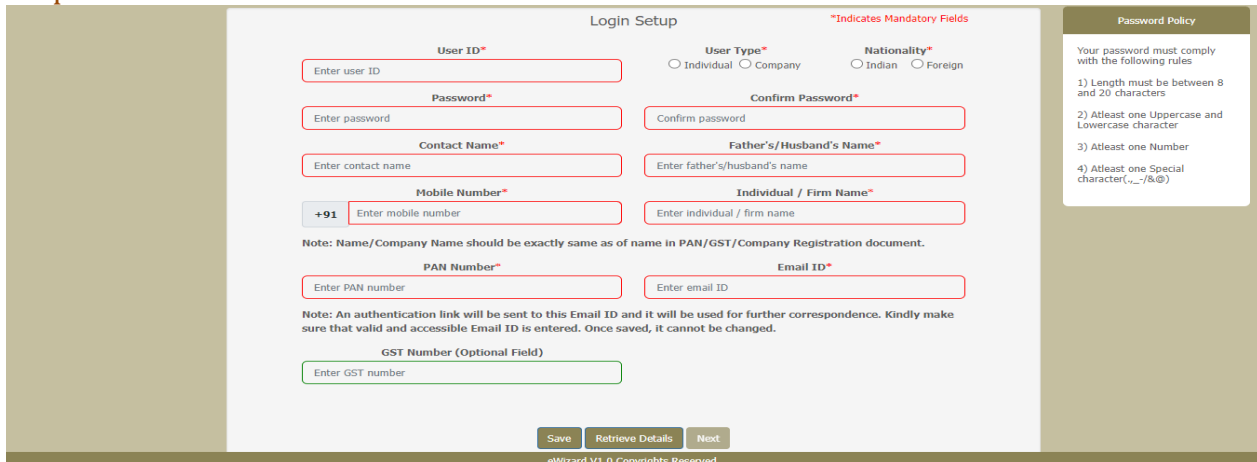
Login Setup

*Indicates Mandatory Fields

User ID*
Enter user ID

User Type*
Individual Company

Nationality*
Indian Foreign

Password*
Enter password

Confirm Password*
Confirm password

Contact Name*
Enter contact name

Father's/Husband's Name*
Enter father's/husband's name

Mobile Number*
+91 Enter mobile number

Individual / Firm Name*
Enter individual / firm name

Note: Name/Company Name should be exactly same as of name in PAN/GST/Company Registration document.

PAN Number*
Enter PAN number

Email ID*
Enter email ID

Note: An authentication link will be sent to this Email ID and it will be used for further correspondence. Kindly make sure that valid and accessible Email ID is entered. Once saved, it cannot be changed.

GST Number (Optional Field)
Enter GST number

Save Retrieve Details Next

eWizard V1.0 Copyrights Reserved

Password Policy

Your password must comply with the following rules

1) Length must be between 8 and 20 characters

2) Atleast one Uppercase and Lowercase character

3) Atleast one Number

4) Atleast one Special character(.,_-/&@)